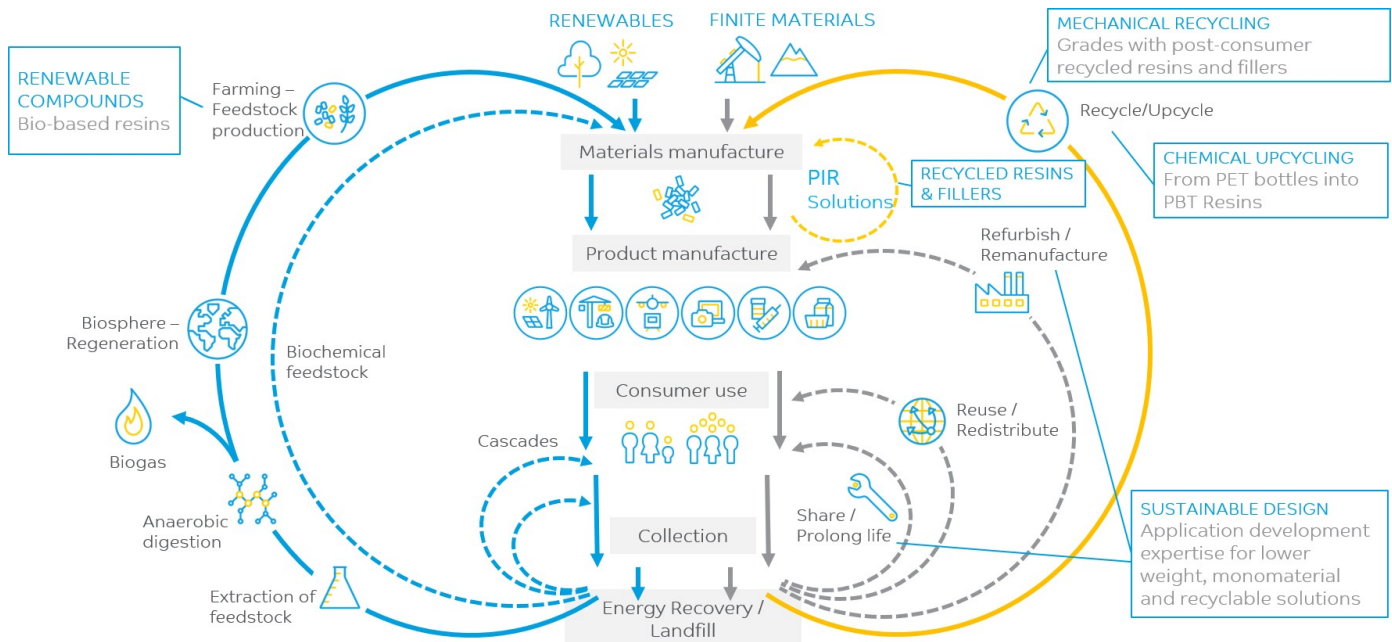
RENEWABLES

FINITE MATERIALS

MECHANICAL RECYCLING
Grades with post-consumer recycled resins and fillers

RENEWABLE COMPOUNDS
Bio-based resins

Farming – Feedstock production

Recycle/Upcycle

Materials manufacture

PIR Solutions

RECYCLED RESINS & FILLERS

CHEMICAL UPCYCLING
From PET bottles into PBT Resins

Product manufacture

Refurbish / Remanufacture

Biosphere – Regeneration

Biochemical feedstock

Consumer use

Reuse / Redistribute

Biogas

Cascades

Share / Prolong life

Anaerobic digestion

Collection

SUSTAINABLE DESIGN
Application development expertise for lower weight, monomaterial and recyclable solutions

Extraction of feedstock

Energy Recovery / Landfill